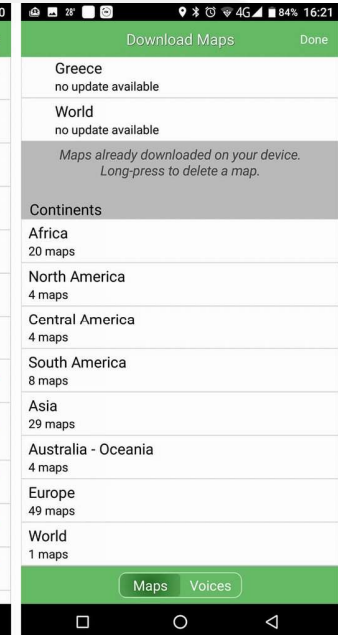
28° 4G 84% 16:21

Download Maps Done

Greece
no update available

World
no update available

Maps already downloaded on your device. Long-press to delete a map.

Continents

Africa
20 maps

North America
4 maps

Central America
4 maps

South America
8 maps

Asia
29 maps

Australia - Oceania
4 maps

Europe
49 maps

World
1 maps

Maps Voices